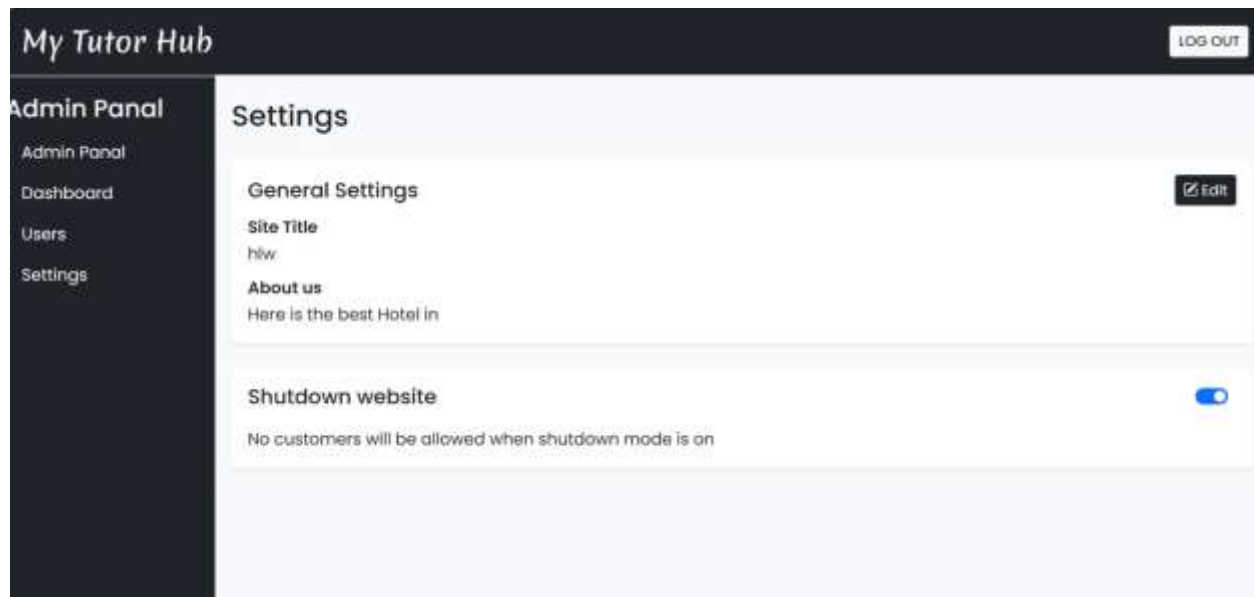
My Tutor Hub

LOG OUT

Admin Panal

Admin Panal

Dashboard

Users

Settings

Settings

General Settings

Edit

Site Title

hlw

About us

Here is the best Hotel in

Shutdown website

No customers will be allowed when shutdown mode is on